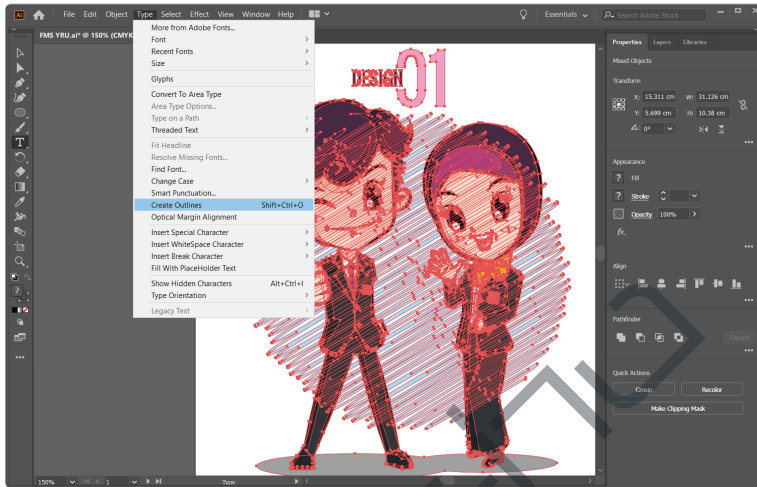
File Edit Object Type Select Effect View Window Help

Essentials

Search Adobe Stock

FMS YRU.ai* @ 150% (CMYK

More from Adobe Fonts...
Font
Recent Fonts
Size
Glyphs
Convert To Area Type
Area Type Options...
Type on a Path
Threaded Text
Fit Headline
Resolve Missing Fonts...
Find Font...
Change Case
Smart Punctuation...
Create Outlines Shift+Ctrl+O
Optical Margin Alignment
Insert Special Character
Insert WhiteSpace Character
Insert Break Character
Fill With PlaceHolder Text
Show Hidden Characters Alt+Ctrl+I
Type Orientation
Legacy Text

DESIGN 01

Properties Layers Libraries

Mixed Objects

Transform

X: 15.311 cm W: 31.126 cm
Y: 5.699 cm H: 10.38 cm
0°

Appearance

Fill

Stroke

Opacity 100%

fx

Align

Pathfinder

Expand

Quick Actions

Group Recolor

Make Clipping Mask

150% 1 Type